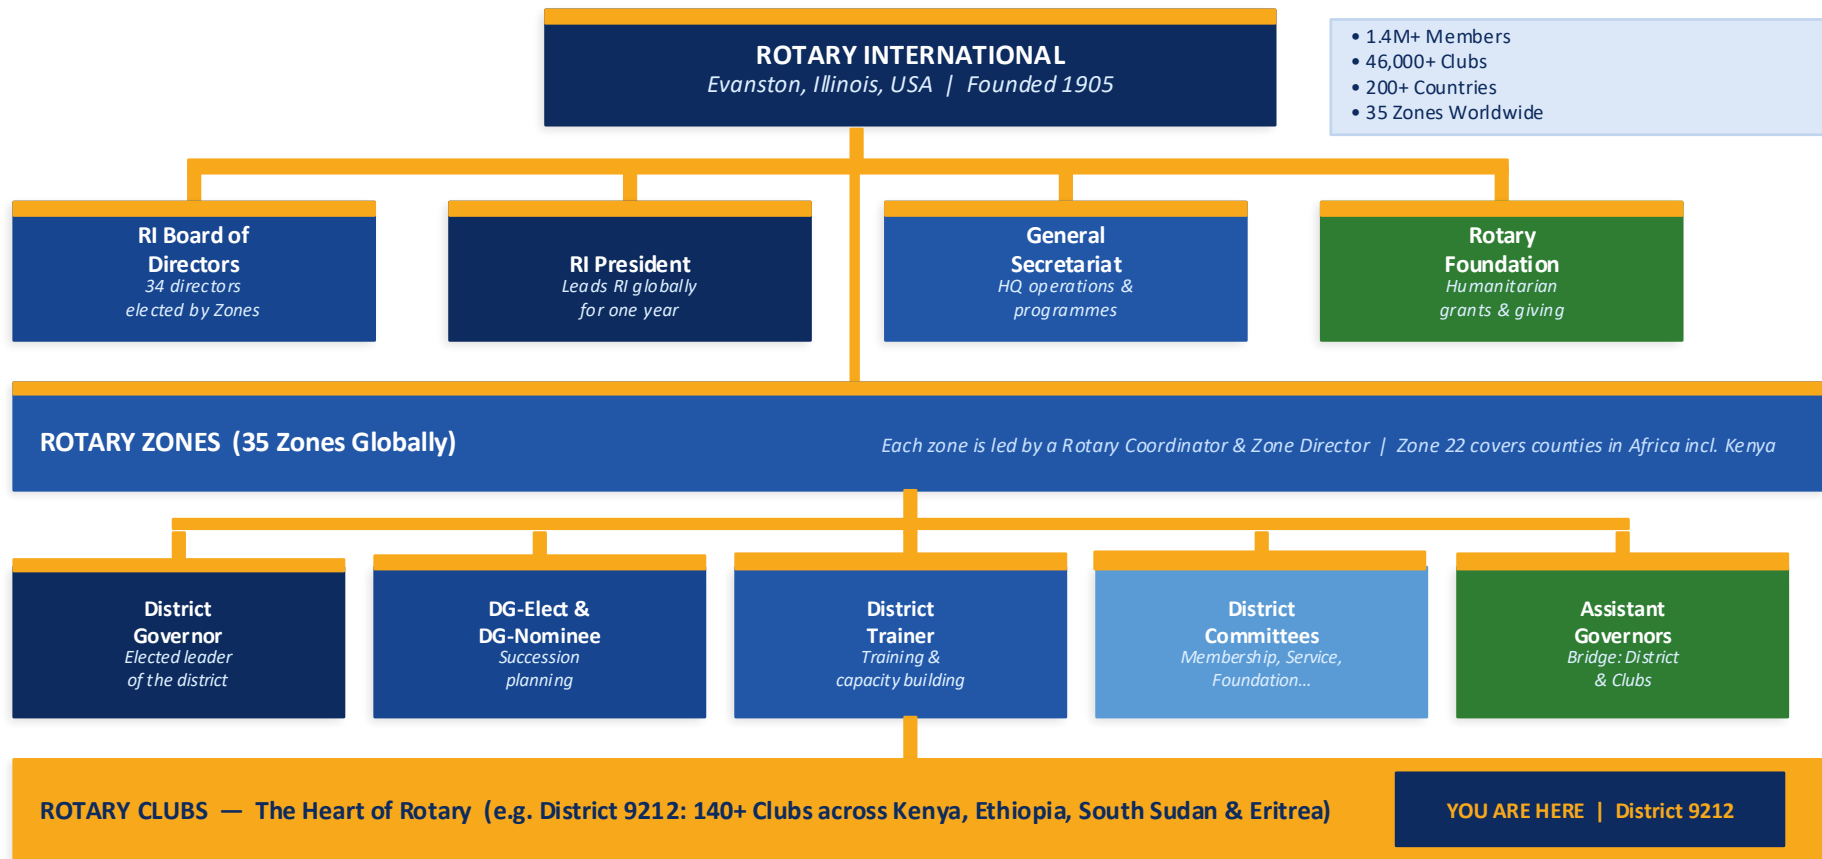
ROTARY INTERNATIONAL
Evanston, Illinois, USA | Founded 1905

• 1.4M+ Members
• 46,000+ Clubs
• 200+ Countries
• 35 Zones Worldwide

RI Board of Directors
34 directors elected by Zones

RI President
Leads RI globally for one year

General Secretariat
HQ operations & programmes

Rotary Foundation
Humanitarian grants & giving

ROTARY ZONES (35 Zones Globally)

Each zone is led by a Rotary Coordinator & Zone Director | Zone 22 covers counties in Africa incl. Kenya

District Governor
Elected leader of the district

DG-Elect & DG-Nominee
Succession planning

District Trainer
Training & capacity building

District Committees
Membership, Service, Foundation...

Assistant Governors
Bridge: District & Clubs

ROTARY CLUBS — The Heart of Rotary (e.g. District 9212: 140+ Clubs across Kenya, Ethiopia, South Sudan & Eritrea)

YOU ARE HERE | District 9212